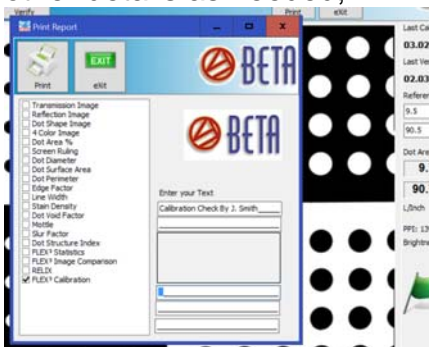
Verify
Print
eXit
Print Report
Print
EXIT
eXit
BETA
BETA
Transmission Image
Reflection Image
Dot Shape Image
4 Color Image
Dot Area %
Screen Ruling
Dot Diameter
Dot Surface Area
Dot Perimeter
Edge Factor
Line Width
Stain Density
Dot Void Factor
Mottle
Slur Factor
Dot Structure Index
FLEX² Statistics
FLEX² Image Comparison
RELIX
FLEX² Calibration
Enter your Text
Calibration Check By J. Smith
Last Ca
03.02
Last Ver
02.03
Referen
9.5
90.5
Dot Are
9.
90.
L/Inch
PPI: 13
Brightne